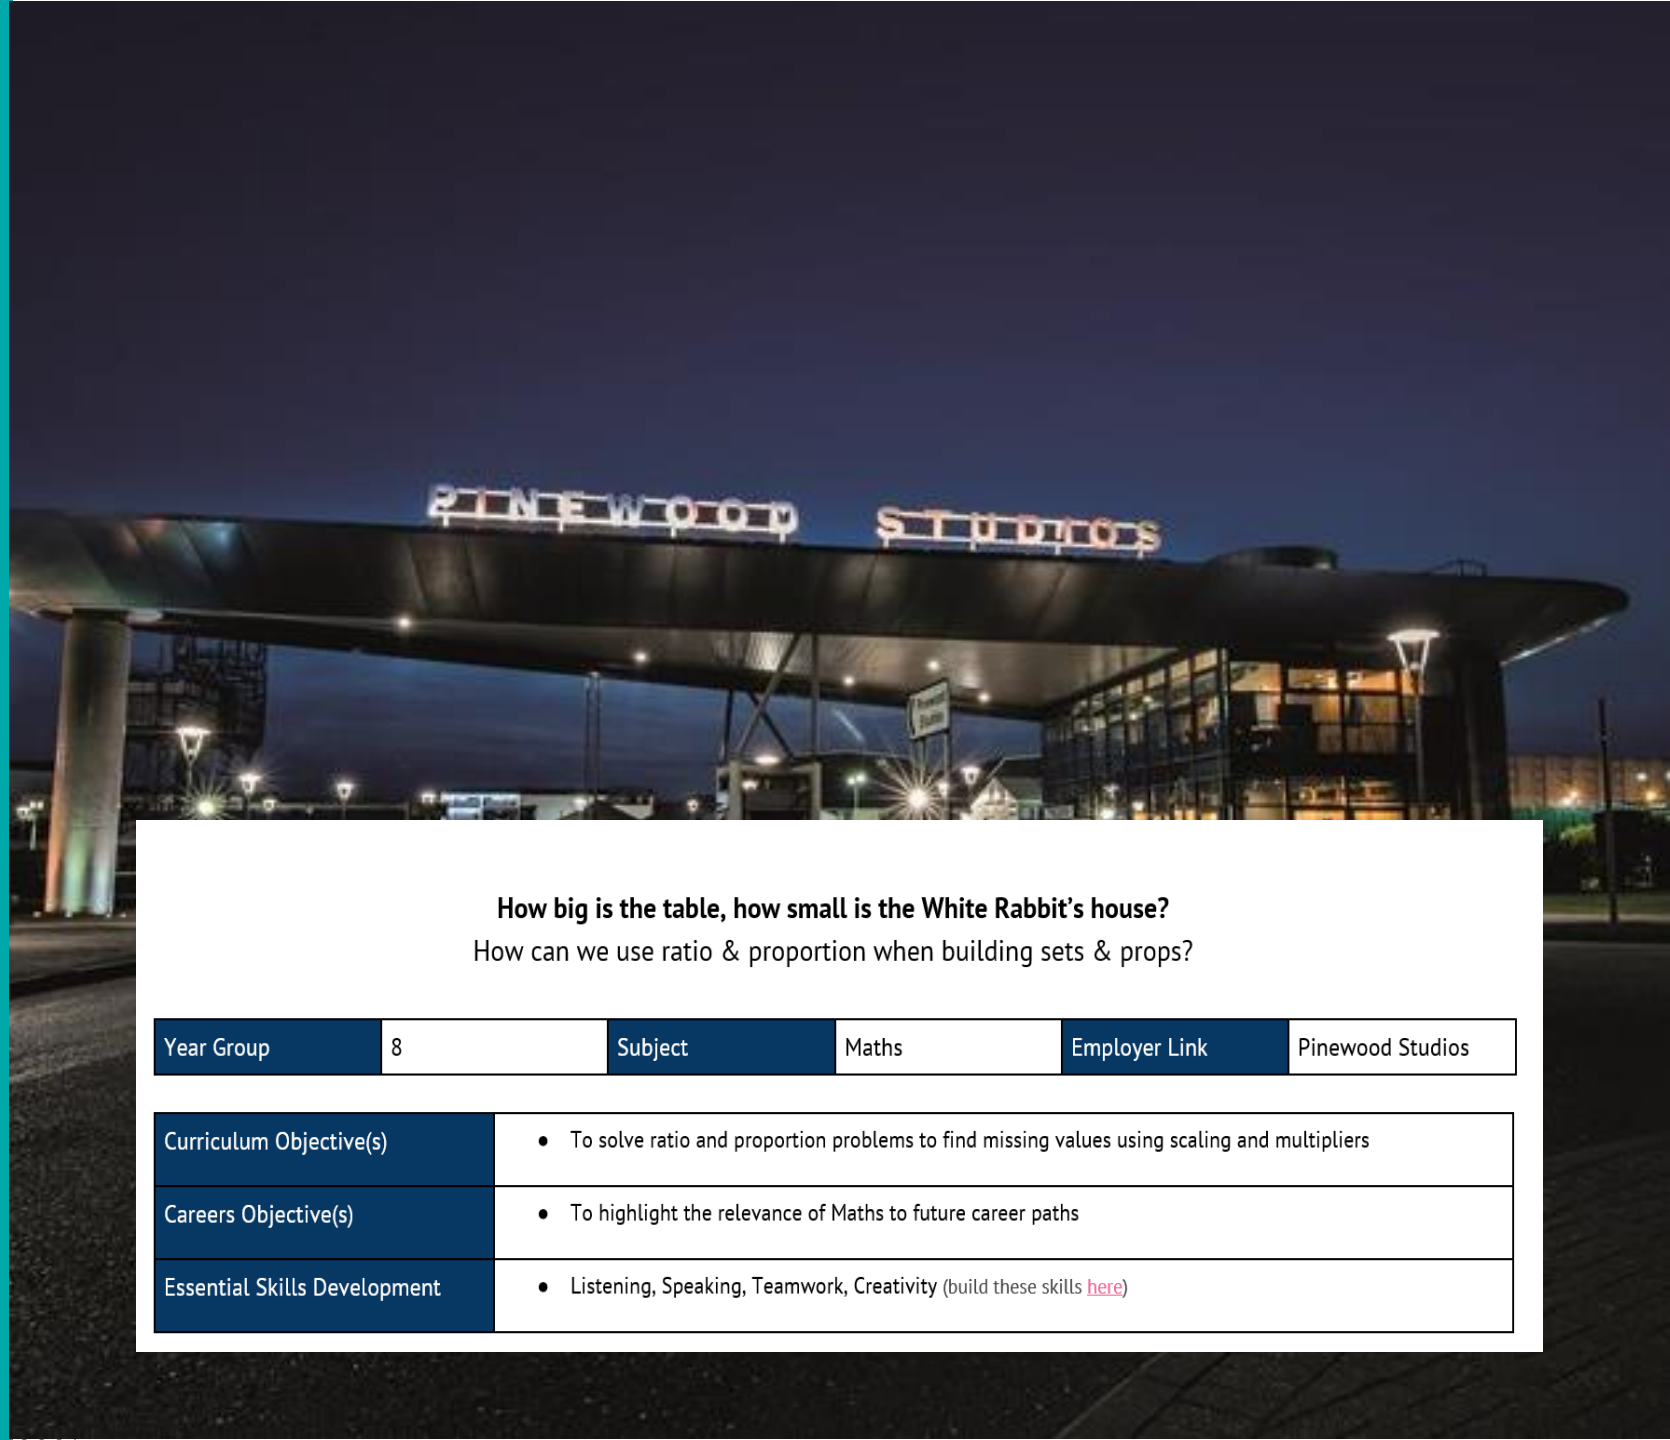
PINEWOOD STUDIOS

**How big is the table, how small is the White Rabbit's house?**
How can we use ratio & proportion when building sets & props?

| Year Group | 8 | Subject | Maths | Employer Link | Pinewood Studios |
|---|---|---|---|---|---|

| Curriculum Objective(s) | • To solve ratio and proportion problems to find missing values using scaling and multipliers |
|---|---|
| Careers Objective(s) | • To highlight the relevance of Maths to future career paths |
| Essential Skills Development | • Listening, Speaking, Teamwork, Creativity (build these skills here) |